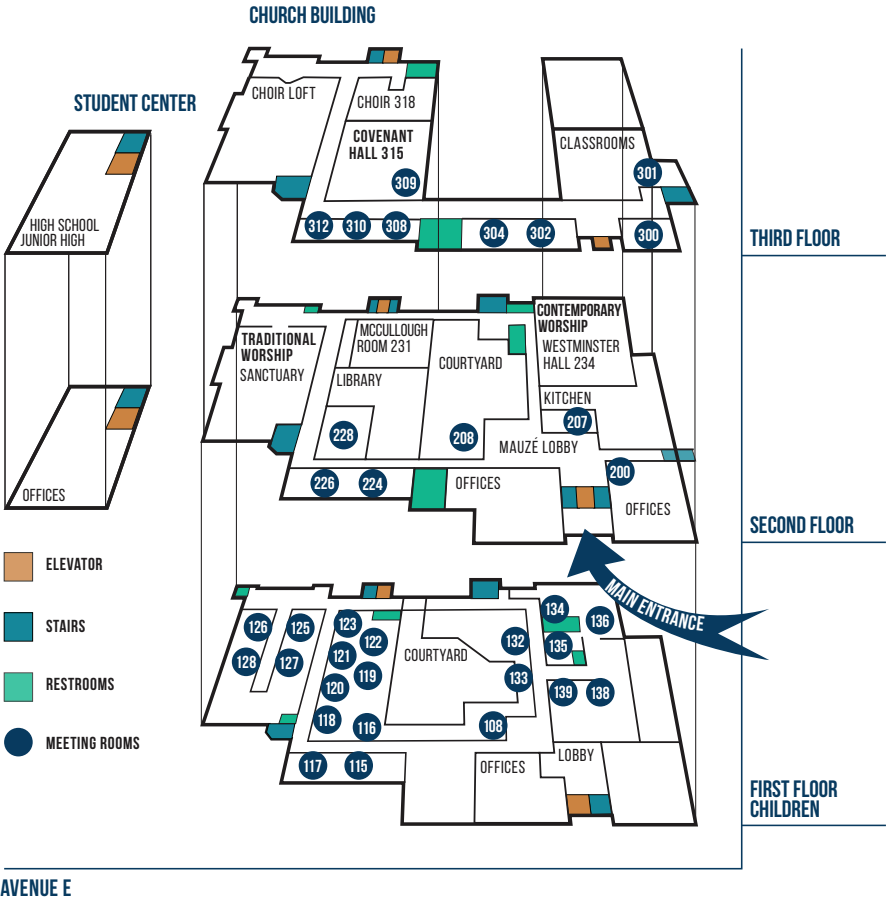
CHURCH BUILDING

STUDENT CENTER

HIGH SCHOOL
JUNIOR HIGH

OFFICES

CHOIR LOFT
CHOIR 318
COVENANT HALL 315
309
CLASSROOMS
301
312 310 308 304 302 300

THIRD FLOOR

TRADITIONAL WORSHIP
SANCTUARY
MCCULLOUGH ROOM 231
LIBRARY
COURTYARD
CONTEMPORARY WORSHIP
WESTMINSTER HALL 234
KITCHEN
207
228
208
MAUZÉ LOBBY
200
226 224
OFFICES
OFFICES

SECOND FLOOR

MAIN ENTRANCE

ELEVATOR
STAIRS
RESTROOMS
MEETING ROOMS

126 125 123 122
128 127 121 119
120
118 116
COURTYARD
132
133
108
134 136
135
139 138
117 115
OFFICES
LOBBY

FIRST FLOOR
CHILDREN

AVENUE E